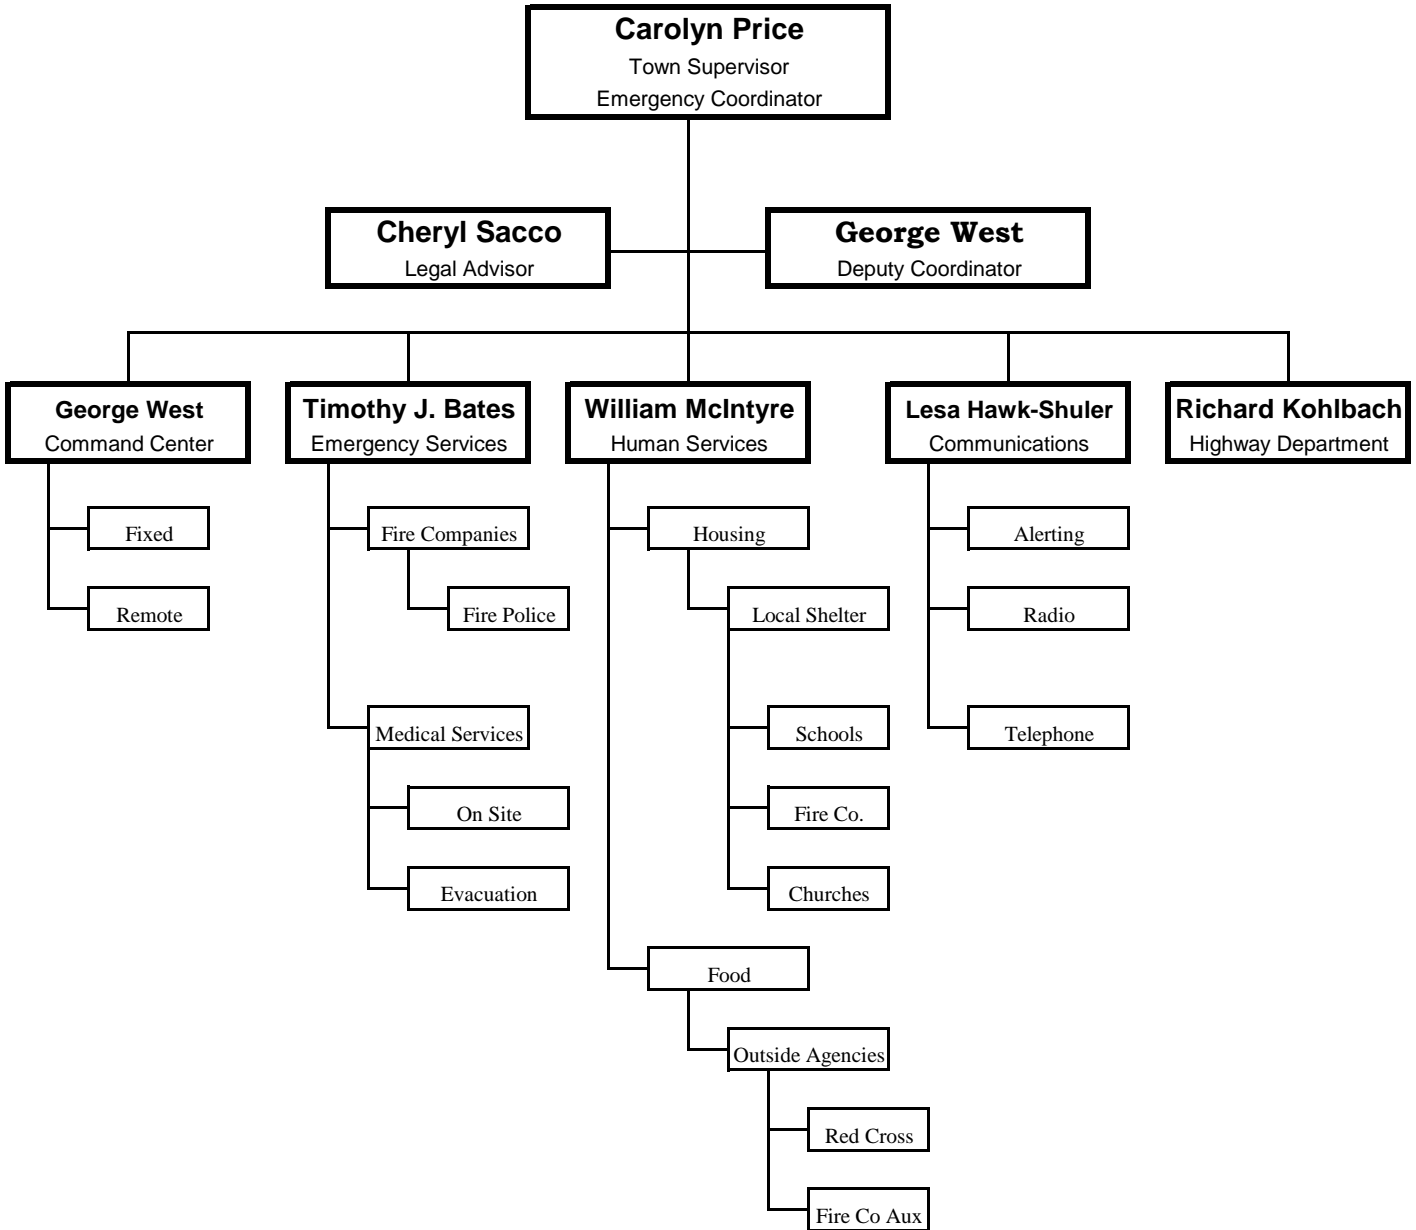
Carolyn Price
Town Supervisor
Emergency Coordinator

Cheryl Sacco
Legal Advisor

George West
Deputy Coordinator

George West
Command Center

Fixed

Remote

Timothy J. Bates
Emergency Services

Fire Companies

Fire Police

Medical Services

On Site

Evacuation

William McIntyre
Human Services

Housing

Local Shelter

Schools

Fire Co.

Churches

Food

Outside Agencies

Red Cross

Fire Co Aux

Lesa Hawk-Shuler
Communications

Alerting

Radio

Telephone

Richard Kohlbach
Highway Department